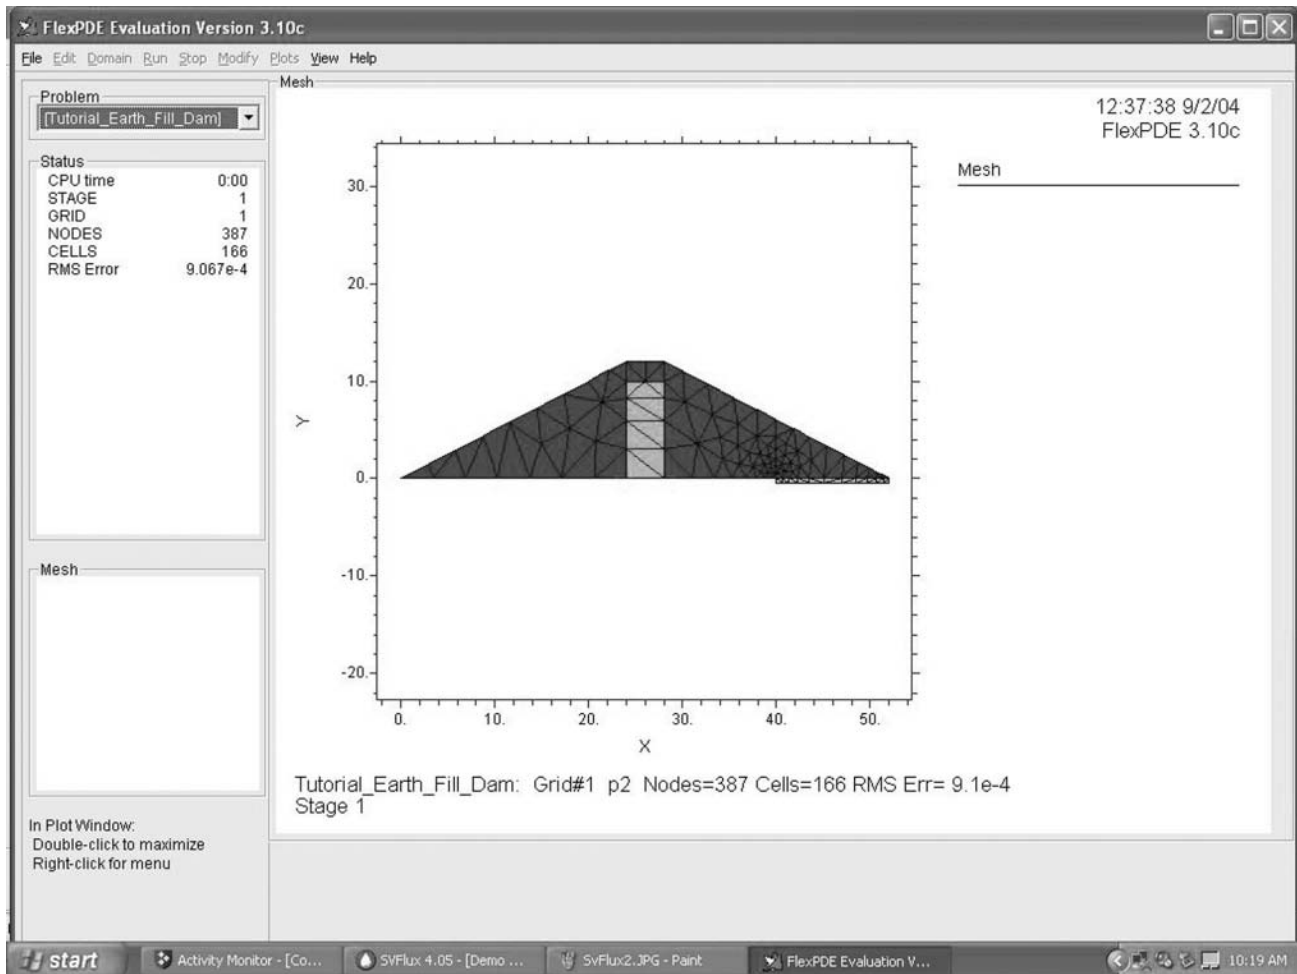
FlexPDE Evaluation Version 3.10c

File Edit Domain Run Stop Modify Plots View Help

Problem
[Tutorial_Earth_Fill_Dam]

Status
| | |
|---|---|
| CPU time | 0:00 |
| STAGE | 1 |
| GRID | 1 |
| NODES | 387 |
| CELLS | 166 |
| RMS Error | 9.067e-4 |

Mesh

In Plot Window:
Double-click to maximize
Right-click for menu

Mesh

12:37:38 9/2/04
FlexPDE 3.10c

Mesh

30.
20.
10.
0.
-10.
-20.
Y
0. 10. 20. 30. 40. 50.
X

Tutorial_Earth_Fill_Dam: Grid#1 p2 Nodes=387 Cells=166 RMS Err= 9.1e-4
Stage 1

start
Activity Monitor - [Co...
SVFlux 4.05 - [Demo ...
SvFlux2.JPG - Paint
FlexPDE Evaluation V...
10:19 AM